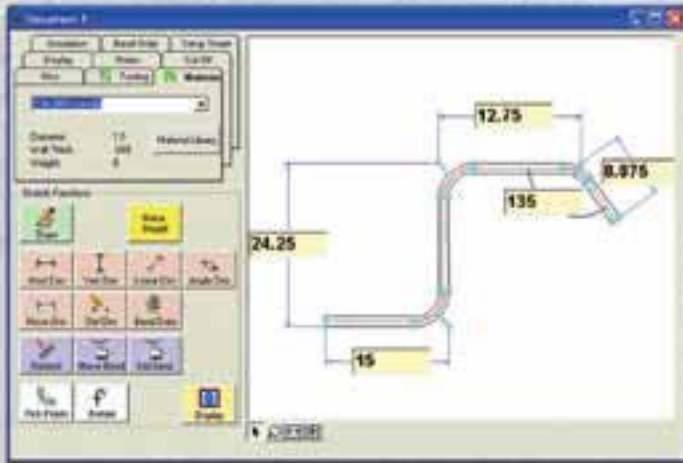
Document 1

Simulation
Bend Order
Setup Sheet
Display
Notes
Cut Off
Pins
Tooling
Material

Diameter
1.5
Wall Thick
.065
Weight
8
Material Library

Sketch Functions

Draw
Make Straight
Horiz Dim
Vert Dim
Linear Dim
Angle Dim
Move Dim
Del Dim
Bend Data
Connect
Move Bend
Del Bend
Pick Points
Rotate
Display

12.75
8.875
135
24.25
15